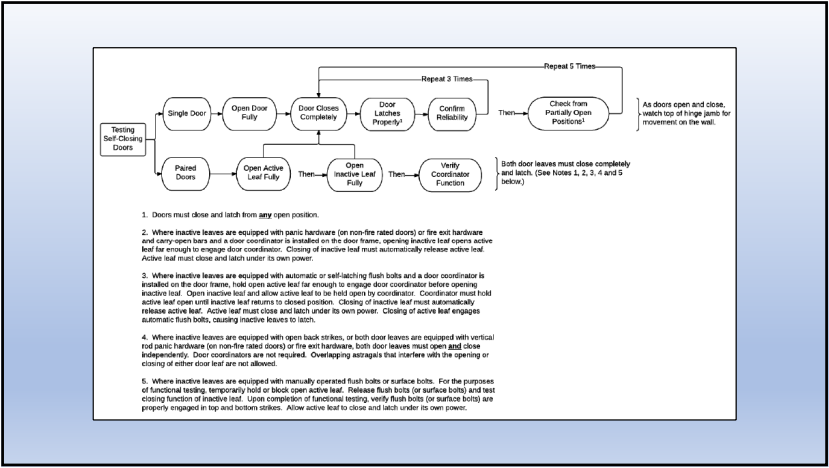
Repeat 5 Times

Repeat 3 Times

Testing Self-Closing Doors

Single Door

Open Door Fully

Door Closes Completely

Door Latches Properly¹

Confirm Reliability

Then

Check from Partially Open Positions¹

As doors open and close, watch top of hinge jamb for movement on the wall.

Paired Doors

Open Active Leaf Fully

Then

Open Inactive Leaf Fully

Then

Verify Coordinator Function

Both door leaves must close completely and latch. (See Notes 1, 2, 3, 4 and 5 below.)

1. Doors must close and latch from **any** open position.

2. Where inactive leaves are equipped with panic hardware (on non-fire rated doors) or fire exit hardware and carry-open bars and a door coordinator is installed on the door frame, opening inactive leaf opens active leaf far enough to engage door coordinator. Closing of inactive leaf must automatically release active leaf. Active leaf must close and latch under its own power.

3. Where inactive leaves are equipped with automatic or self-latching flush bolts and a door coordinator is installed on the door frame, hold open active leaf far enough to engage door coordinator before opening inactive leaf. Open inactive leaf and allow active leaf to be held open by coordinator. Coordinator must hold active leaf open until inactive leaf returns to closed position. Closing of inactive leaf must automatically release active leaf. Active leaf must close and latch under its own power. Closing of active leaf engages automatic flush bolts, causing inactive leaves to latch.

4. Where inactive leaves are equipped with open back strikes, or both door leaves are equipped with vertical rod panic hardware (on non-fire rated doors) or fire exit hardware, both door leaves must open **and** close independently. Door coordinators are not required. Overlapping astragals that interfere with the opening or closing of either door leaf are not allowed.

5. Where inactive leaves are equipped with manually operated flush bolts or surface bolts. For the purposes of functional testing, temporarily hold or block open active leaf. Release flush bolts (or surface bolts) and test closing function of inactive leaf. Upon completion of functional testing, verify flush bolts (or surface bolts) are properly engaged in top and bottom strikes. Allow active leaf to close and latch under its own power.